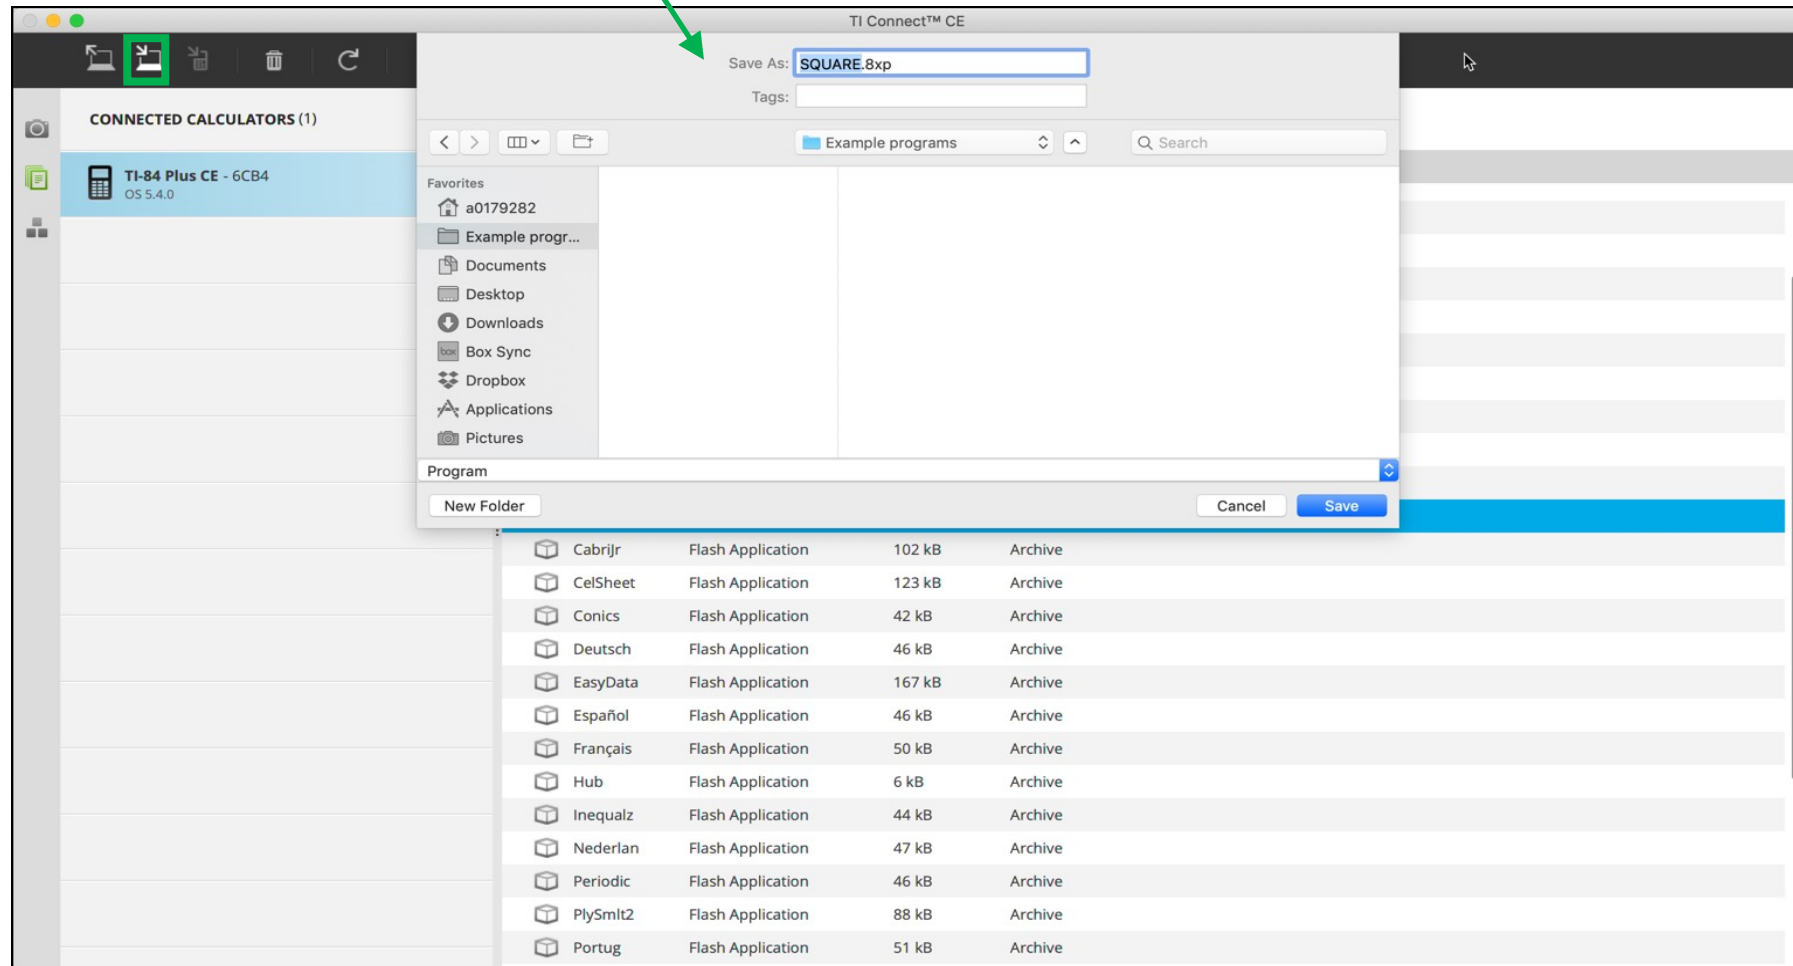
TI Connect™ CE

CONNECTED CALCULATORS (1)

TI-84 Plus CE - 6CB4
OS 5.4.0

Save As: SQUARE.8xp
Tags:

Example programs

Search

Favorites
a0179282
Example progr...
Documents
Desktop
Downloads
Box Sync
Dropbox
Applications
Pictures

Program

New Folder

Cancel
Save

| | | | |
|---|---|---|---|
| CabriJr | Flash Application | 102 kB | Archive |
| CelSheet | Flash Application | 123 kB | Archive |
| Conics | Flash Application | 42 kB | Archive |
| Deutsch | Flash Application | 46 kB | Archive |
| EasyData | Flash Application | 167 kB | Archive |
| Español | Flash Application | 46 kB | Archive |
| Français | Flash Application | 50 kB | Archive |
| Hub | Flash Application | 6 kB | Archive |
| Inequalz | Flash Application | 44 kB | Archive |
| Nederlan | Flash Application | 47 kB | Archive |
| Periodic | Flash Application | 46 kB | Archive |
| PlySmlt2 | Flash Application | 88 kB | Archive |
| Portug | Flash Application | 51 kB | Archive |